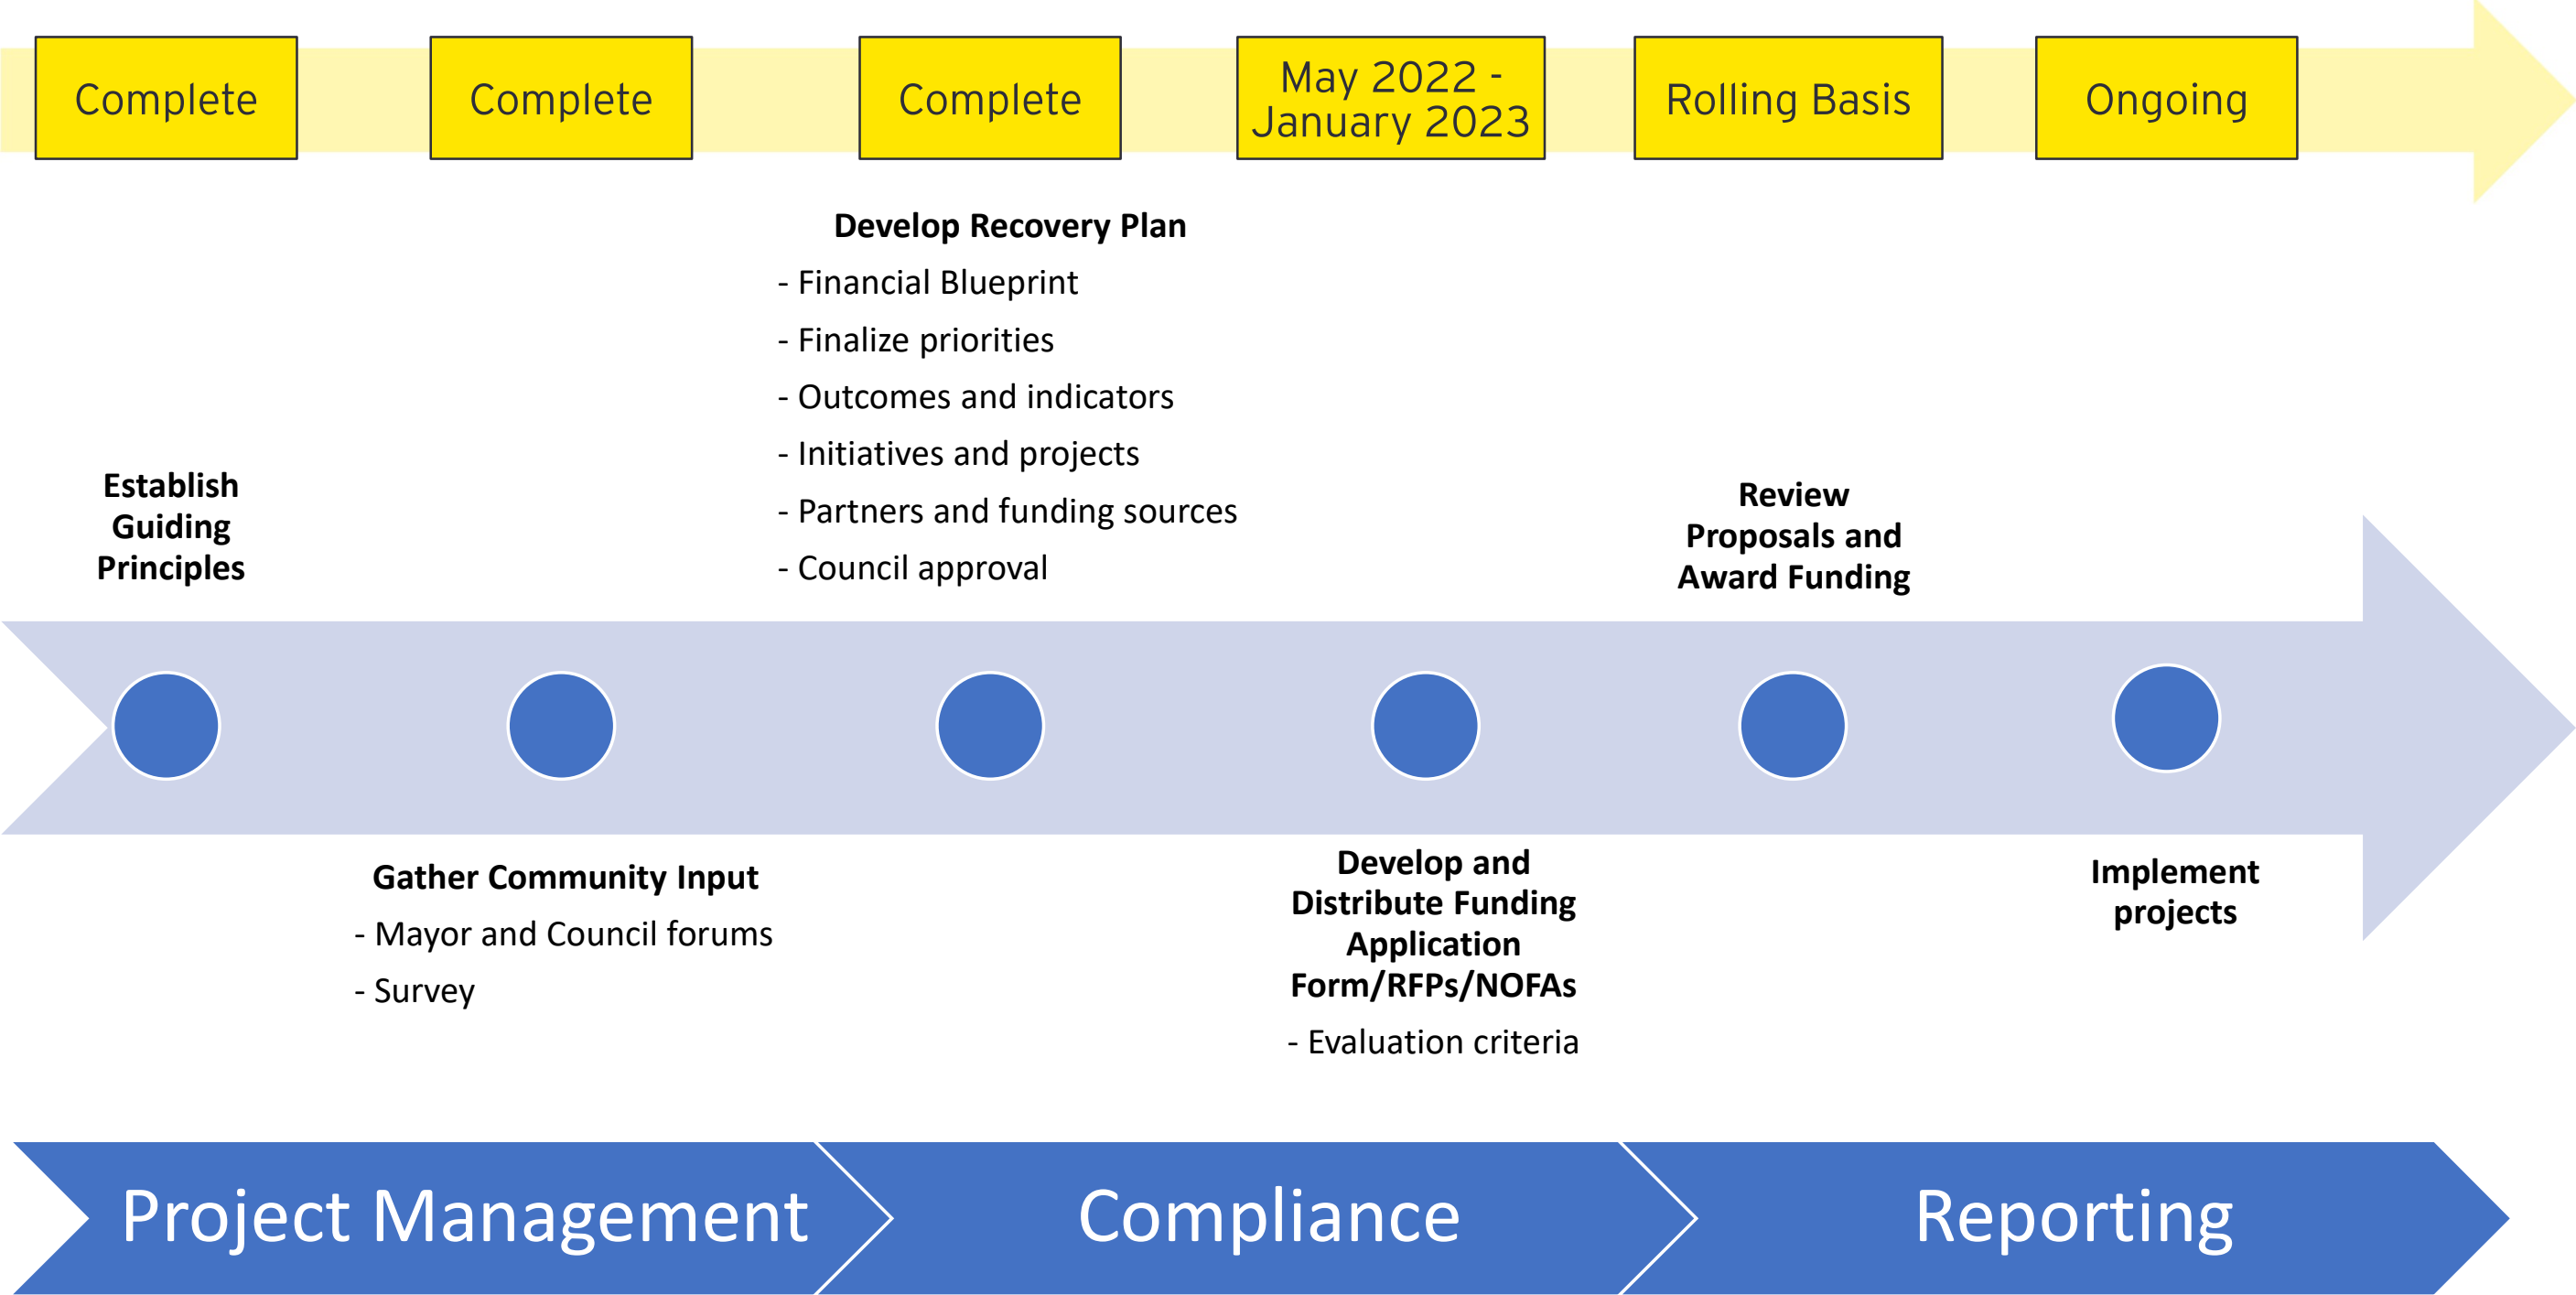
Complete

Complete

Complete

May 2022 - January 2023

Rolling Basis

Ongoing

**Develop Recovery Plan**
- Financial Blueprint
- Finalize priorities
- Outcomes and indicators
- Initiatives and projects
- Partners and funding sources
- Council approval

**Establish Guiding Principles**

**Review Proposals and Award Funding**

**Gather Community Input**
- Mayor and Council forums
- Survey

**Develop and Distribute Funding Application Form/RFPs/NOFAs**
- Evaluation criteria

**Implement projects**

Project Management

Compliance

Reporting